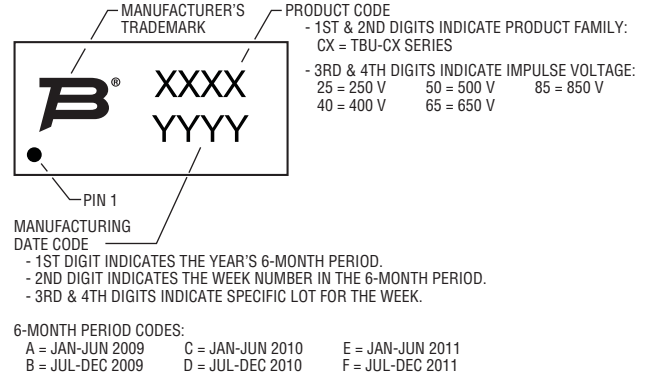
MANUFACTURER'S TRADEMARK

PRODUCT CODE
- 1ST & 2ND DIGITS INDICATE PRODUCT FAMILY:
CX = TBU-CX SERIES

- 3RD & 4TH DIGITS INDICATE IMPULSE VOLTAGE:
25 = 250 V 50 = 500 V 85 = 850 V
40 = 400 V 65 = 650 V

®

XXXX
YYYY

PIN 1

MANUFACTURING DATE CODE
- 1ST DIGIT INDICATES THE YEAR'S 6-MONTH PERIOD.
- 2ND DIGIT INDICATES THE WEEK NUMBER IN THE 6-MONTH PERIOD.
- 3RD & 4TH DIGITS INDICATE SPECIFIC LOT FOR THE WEEK.

6-MONTH PERIOD CODES:
A = JAN-JUN 2009 C = JAN-JUN 2010 E = JAN-JUN 2011
B = JUL-DEC 2009 D = JUL-DEC 2010 F = JUL-DEC 2011